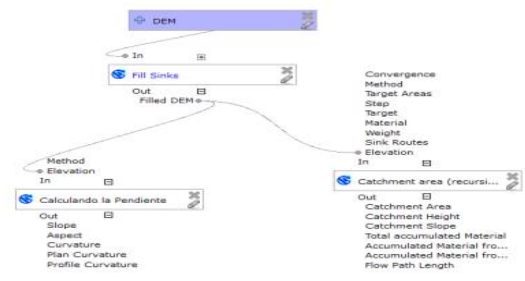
DEM

In

Fill Sinks

Out
Filled DEM

Convergence
Method
Target Areas
Step
Target
Material
Weight
Sink Routes
Elevation
In

Method
Elevation
In

Calculando la Pendiente

Out
Slope
Aspect
Curvature
Plan Curvature
Profile Curvature

Catchment area (recursi...

Out
Catchment Area
Catchment Height
Catchment Slope
Total accumulated Material
Accumulated Material fro...
Accumulated Material fro...
Flow Path Length